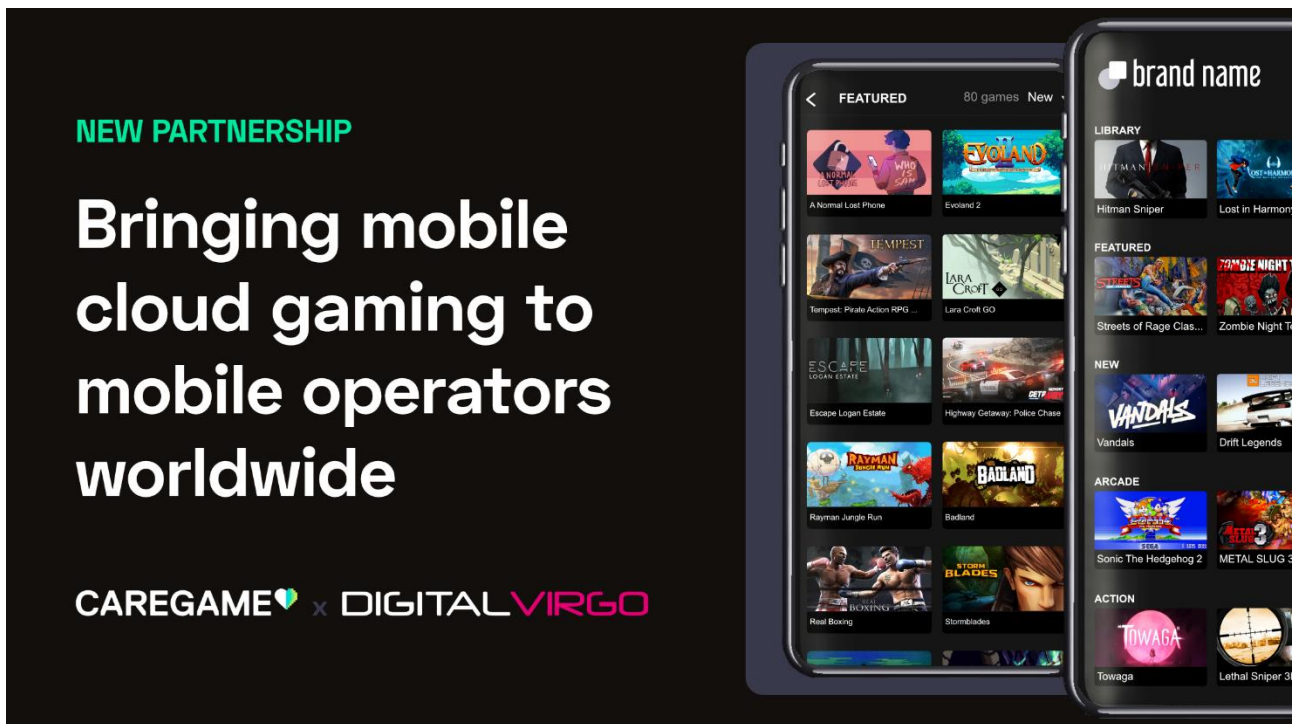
NEW PARTNERSHIP

Bringing mobile cloud gaming to mobile operators worldwide

CAREGAME x DIGITALVIRGO

FEATURED 80 games New

A Normal Lost Phone
Evoland 2
Tempest: Pirate Action RPG ...
Lara Croft GO
Escape Logan Estate
Highway Getaway: Police Chase
Rayman Jungle Run
Badland
Real Boxing
Stormblades

brand name

LIBRARY
Hitman Sniper
Lost in Harmony

FEATURED
Streets of Rage Clas...
Zombie Night T

NEW
Vandals
Drift Legends

ARCADE
Sonic The Hedgehog 2
METAL SLUG 3

ACTION
Towaga
Lethal Sniper 3D